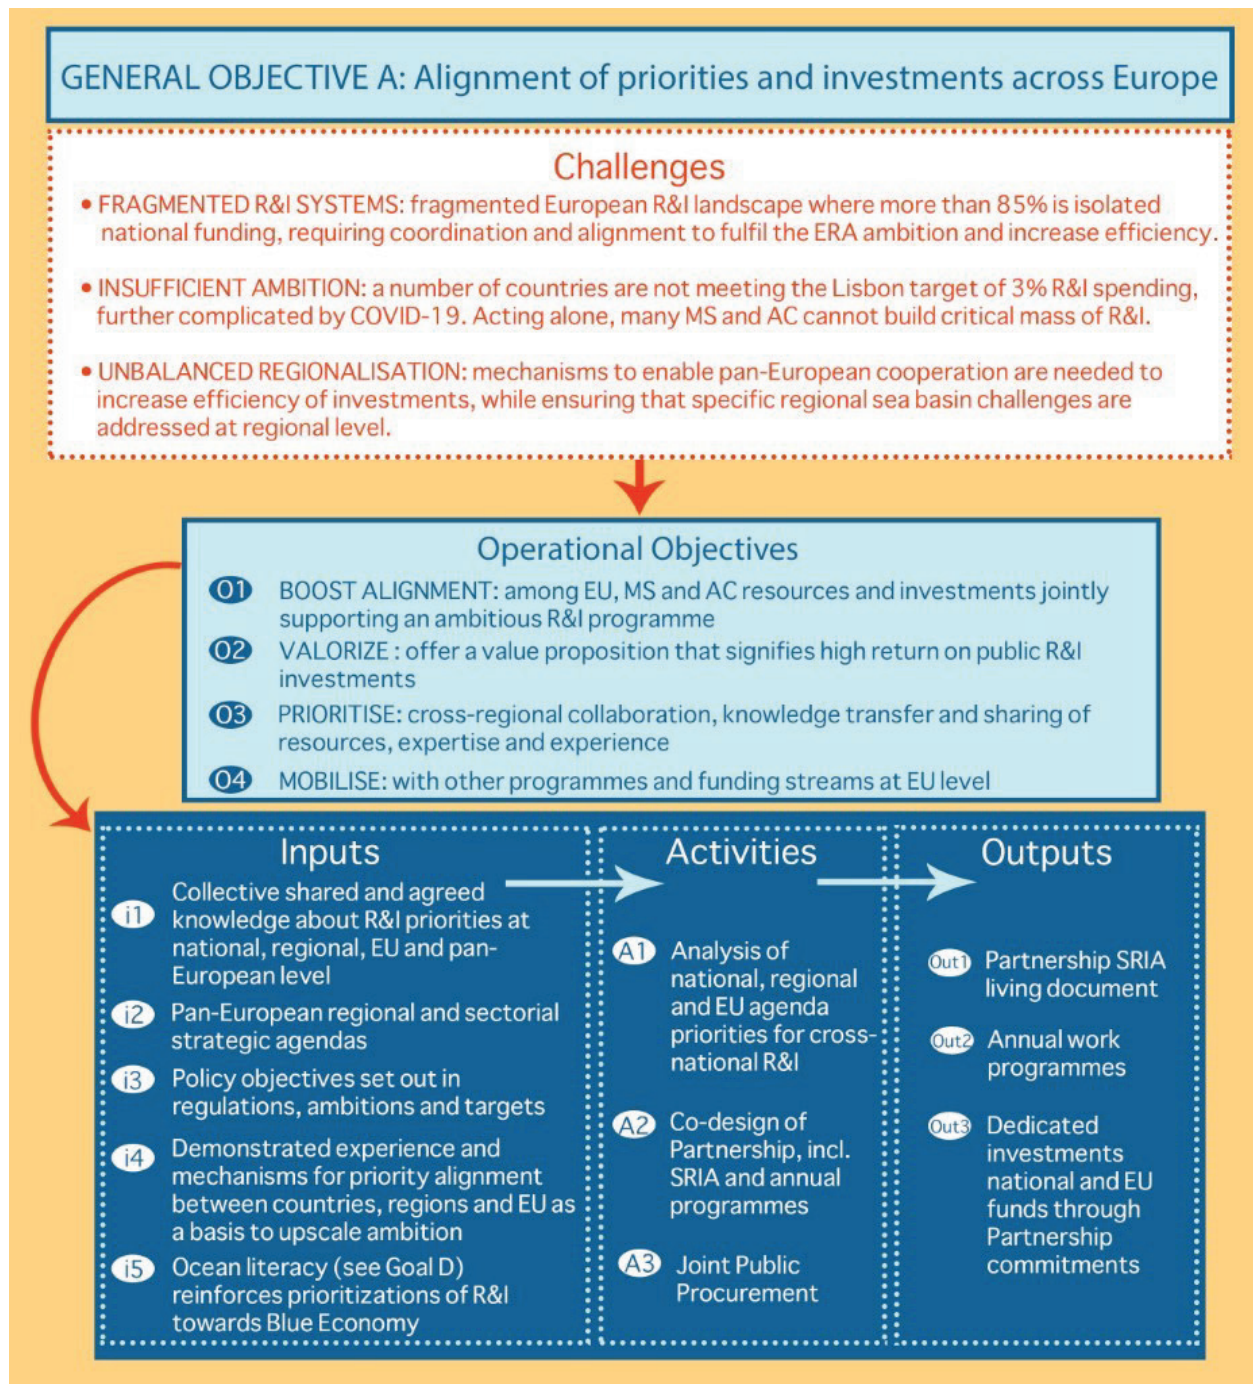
GENERAL OBJECTIVE A: Alignment of priorities and investments across Europe

Challenges

• FRAGMENTED R&I SYSTEMS: fragmented European R&I landscape where more than 85% is isolated national funding, requiring coordination and alignment to fulfil the ERA ambition and increase efficiency.

• INSUFFICIENT AMBITION: a number of countries are not meeting the Lisbon target of 3% R&I spending, further complicated by COVID-19. Acting alone, many MS and AC cannot build critical mass of R&I.

• UNBALANCED REGIONALISATION: mechanisms to enable pan-European cooperation are needed to increase efficiency of investments, while ensuring that specific regional sea basin challenges are addressed at regional level.

Operational Objectives

O1 BOOST ALIGNMENT: among EU, MS and AC resources and investments jointly supporting an ambitious R&I programme

O2 VALORIZE : offer a value proposition that signifies high return on public R&I investments

O3 PRIORITISE: cross-regional collaboration, knowledge transfer and sharing of resources, expertise and experience

O4 MOBILISE: with other programmes and funding streams at EU level

Inputs

i1 Collective shared and agreed knowledge about R&I priorities at national, regional, EU and pan-European level

i2 Pan-European regional and sectorial strategic agendas

i3 Policy objectives set out in regulations, ambitions and targets

i4 Demonstrated experience and mechanisms for priority alignment between countries, regions and EU as a basis to upscale ambition

i5 Ocean literacy (see Goal D) reinforces prioritizations of R&I towards Blue Economy

Activities

A1 Analysis of national, regional and EU agenda priorities for cross-national R&I

A2 Co-design of Partnership, incl. SRIA and annual programmes

A3 Joint Public Procurement

Outputs

Out1 Partnership SRIA living document

Out2 Annual work programmes

Out3 Dedicated investments national and EU funds through Partnership commitments